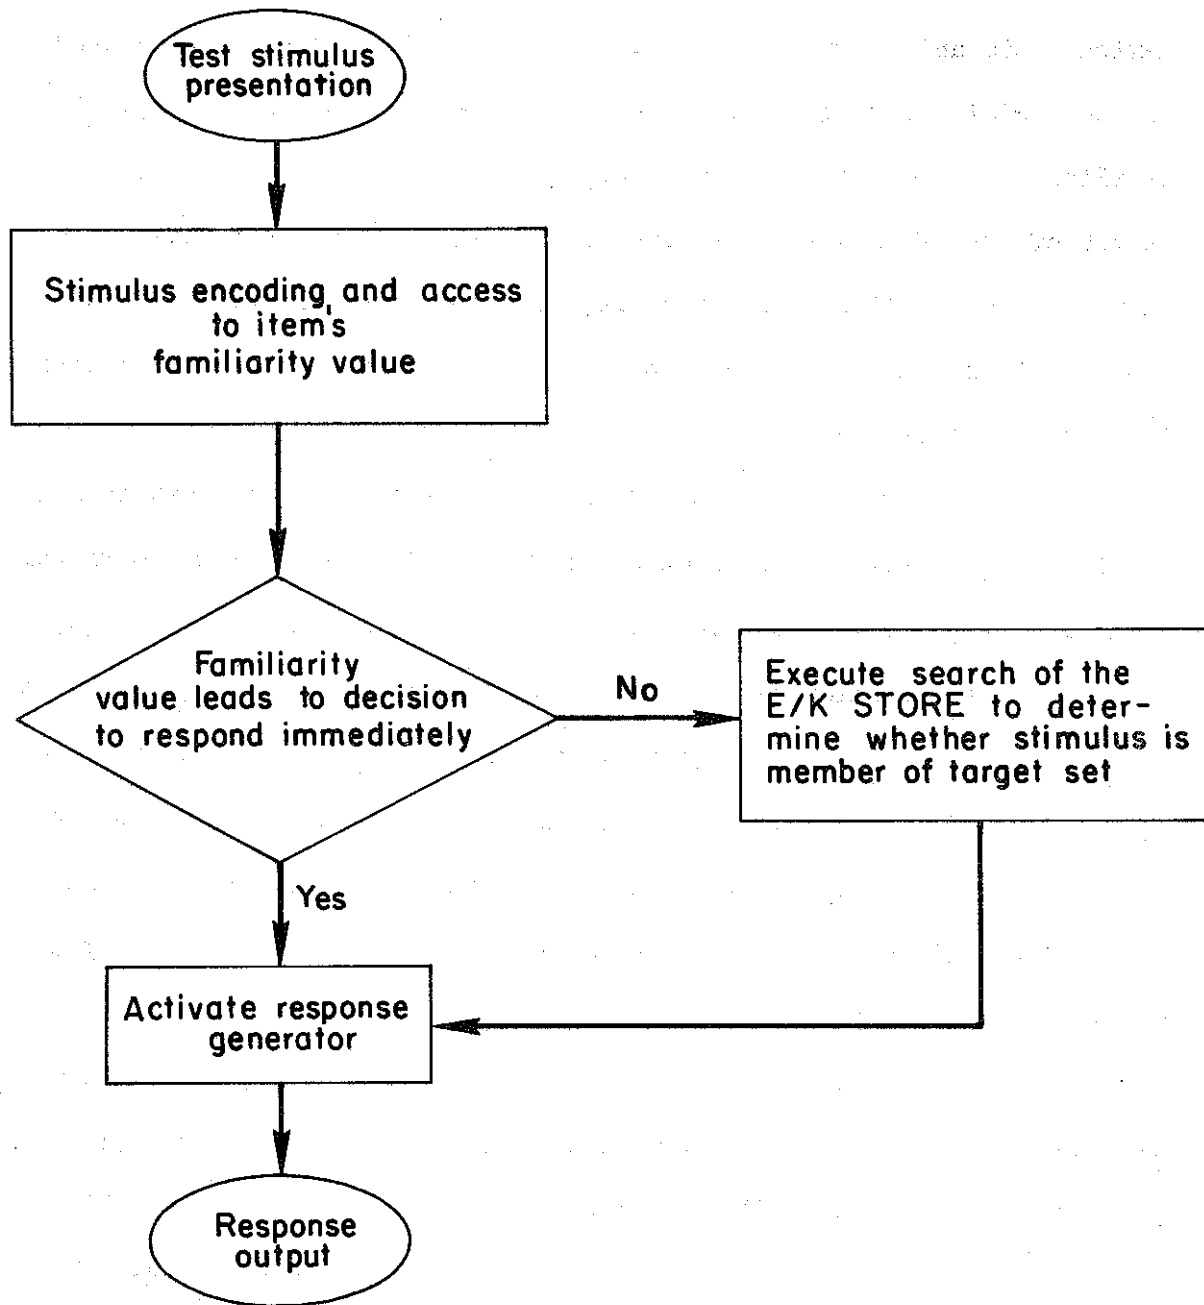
Test stimulus presentation

Stimulus encoding and access to item's familiarity value

Familiarity value leads to decision to respond immediately

No

Execute search of the E/K STORE to determine whether stimulus is member of target set

Yes

Activate response generator

Response output